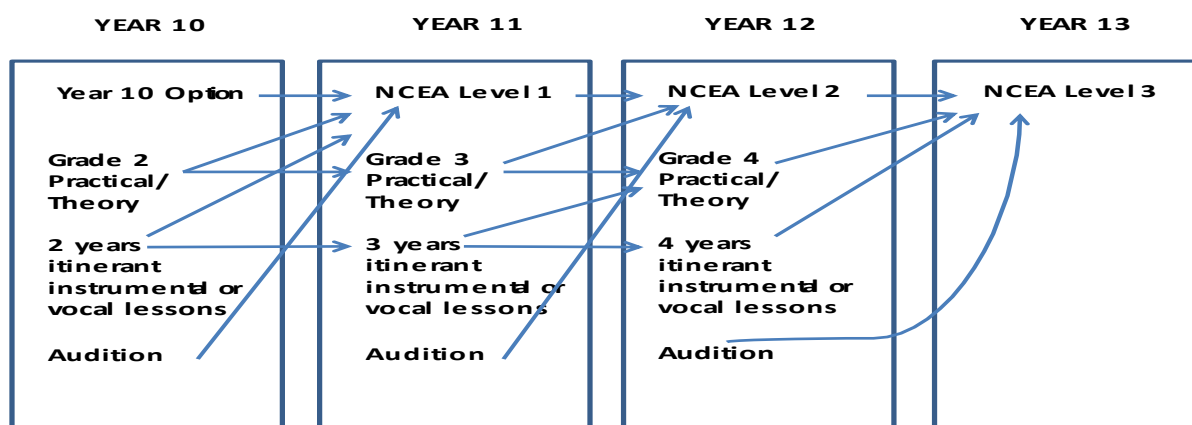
YEAR 10

Year 10 Option

Grade 2 Practical/ Theory

2 years itinerant instrumental or vocal lessons

Audition

YEAR 11

NCEA Level 1

Grade 3 Practical/ Theory

3 years itinerant instrumental or vocal lessons

Audition

YEAR 12

NCEA Level 2

Grade 4 Practical/ Theory

4 years itinerant instrumental or vocal lessons

Audition

YEAR 13

NCEA Level 3